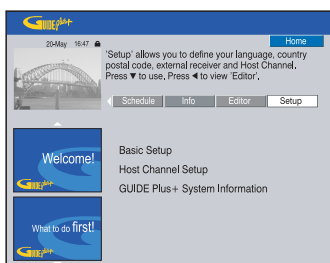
GUIDE plus+

20-May 16:47

Home

'Setup' allows you to define your language, country postal code, external receiver and Host Channel. Press ▼ to use, Press ◄ to view 'Editor'.

Schedule | Info | Editor | Setup

Welcome!

GUIDE plus+

What to do first!

GUIDE plus+

Basic Setup

Host Channel Setup

GUIDE Plus+ System Information